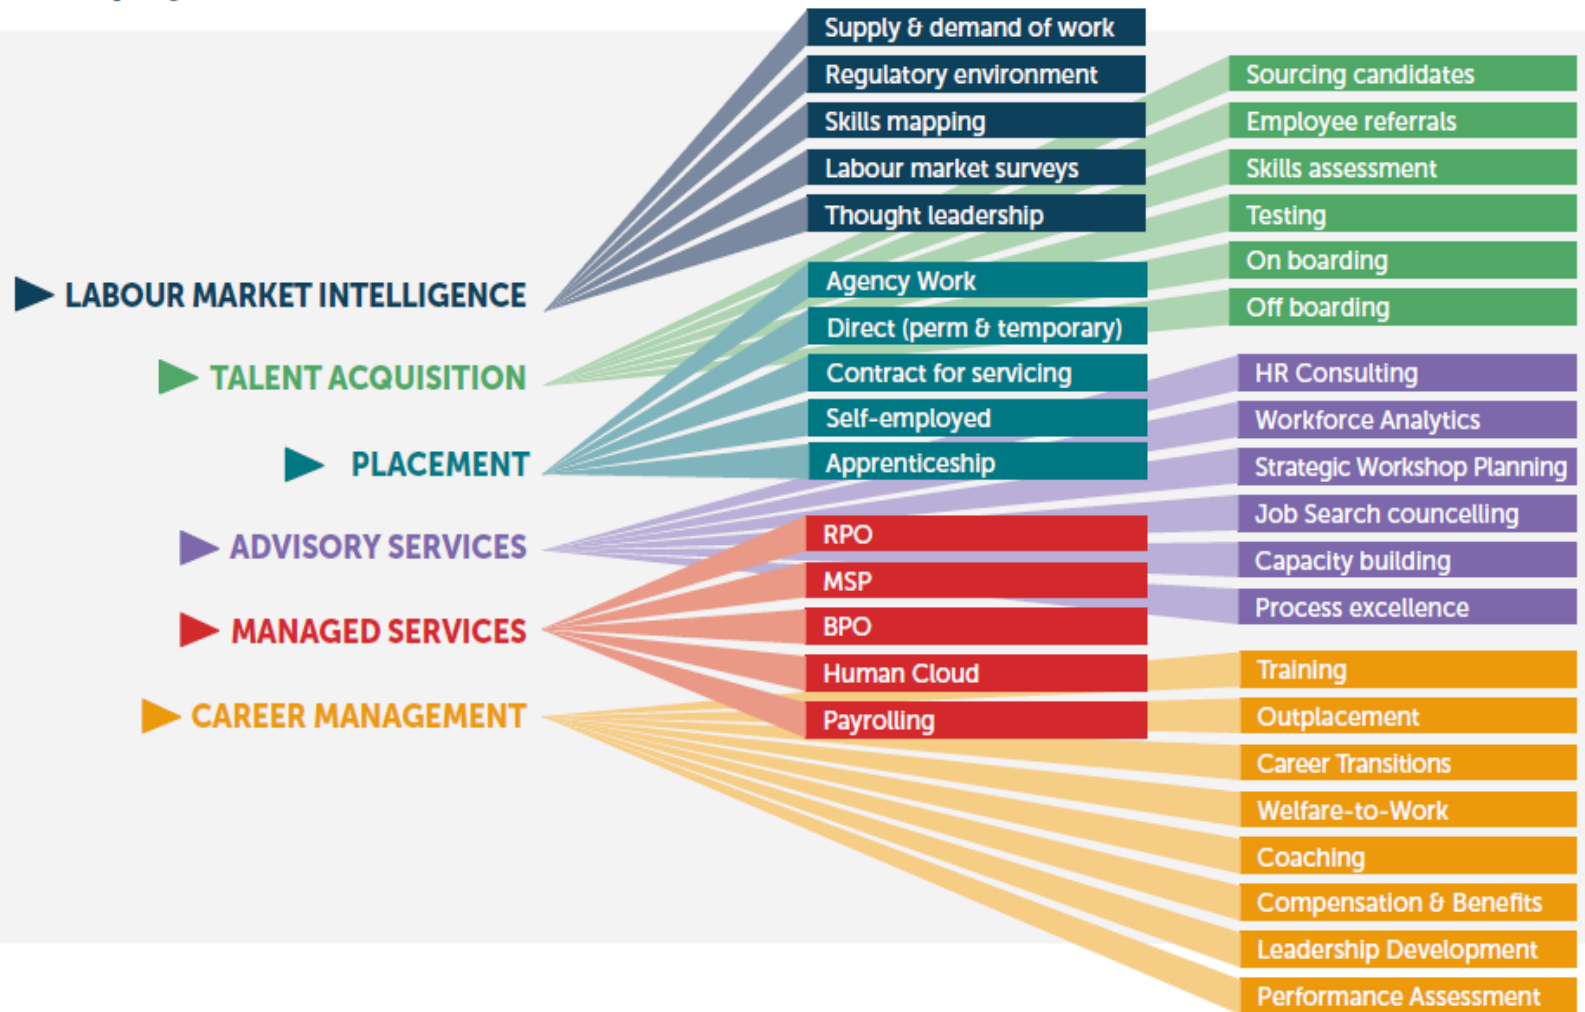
LABOUR MARKET INTELLIGENCE

Supply & demand of work
Regulatory environment
Skills mapping
Labour market surveys
Thought leadership

TALENT ACQUISITION

Sourcing candidates
Employee referrals
Skills assessment
Testing
On boarding
Off boarding

PLACEMENT

Agency Work
Direct (perm & temporary)
Contract for servicing
Self-employed
Apprenticeship

ADVISORY SERVICES

HR Consulting
Workforce Analytics
Strategic Workshop Planning
Job Search councelling
Capacity building
Process excellence

MANAGED SERVICES

RPO
MSP
BPO
Human Cloud
Payrolling

CAREER MANAGEMENT

Training
Outplacement
Career Transitions
Welfare-to-Work
Coaching
Compensation & Benefits
Leadership Development
Performance Assessment